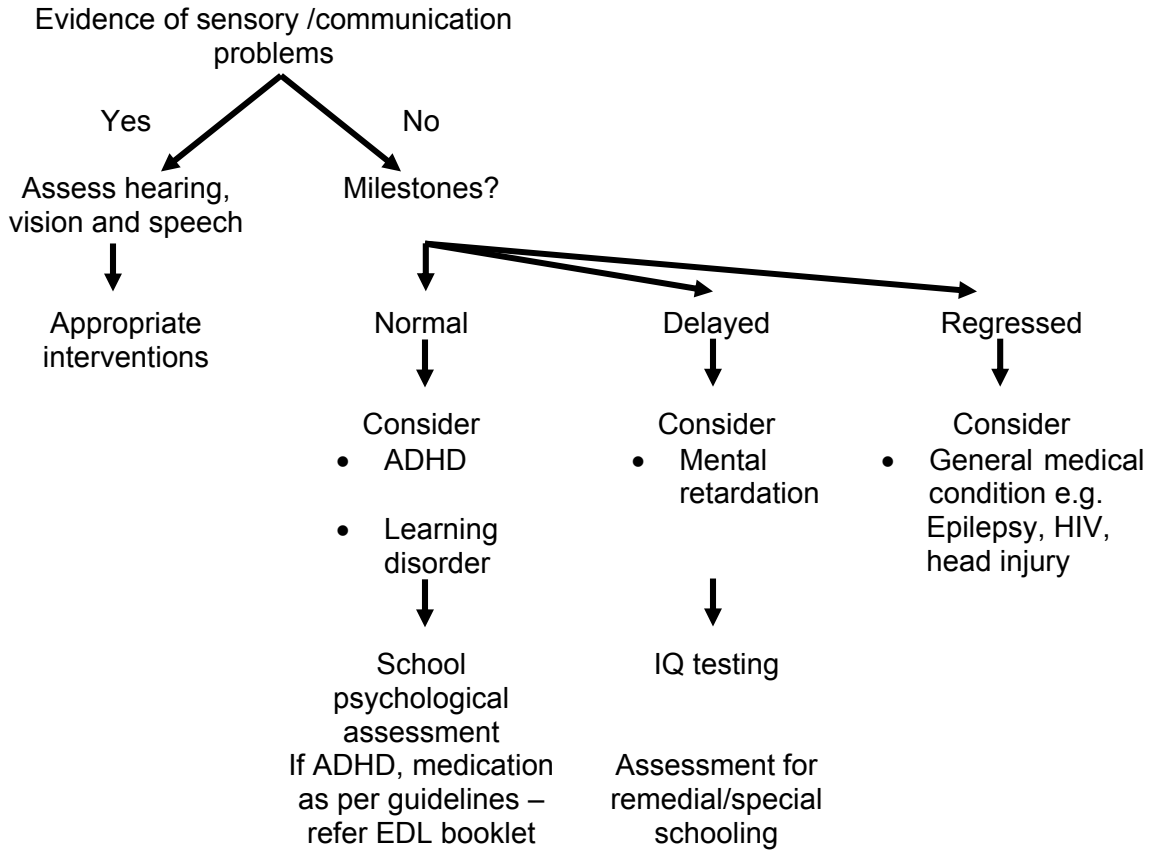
Evidence of sensory /communication problems

Yes

No

Assess hearing, vision and speech

Milestones?

Appropriate interventions

Normal

Delayed

Regressed

Consider
• ADHD
• Learning disorder

School psychological assessment
If ADHD, medication as per guidelines – refer EDL booklet

Consider
• Mental retardation

IQ testing

Assessment for remedial/special schooling

Consider
• General medical condition e.g. Epilepsy, HIV, head injury